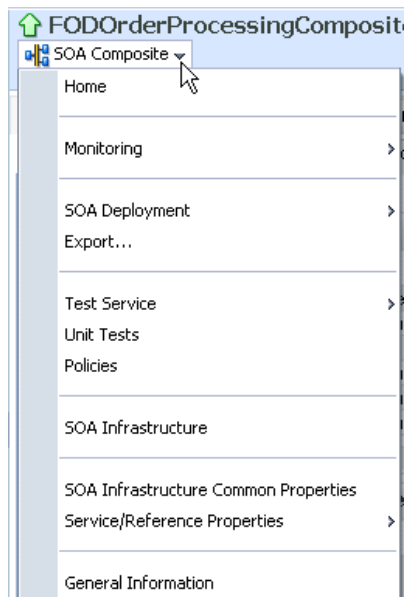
FODOrderProcessingComposit

SOA Composite

Home

Monitoring

SOA Deployment
Export...

Test Service
Unit Tests
Policies

SOA Infrastructure

SOA Infrastructure Common Properties
Service/Reference Properties

General Information